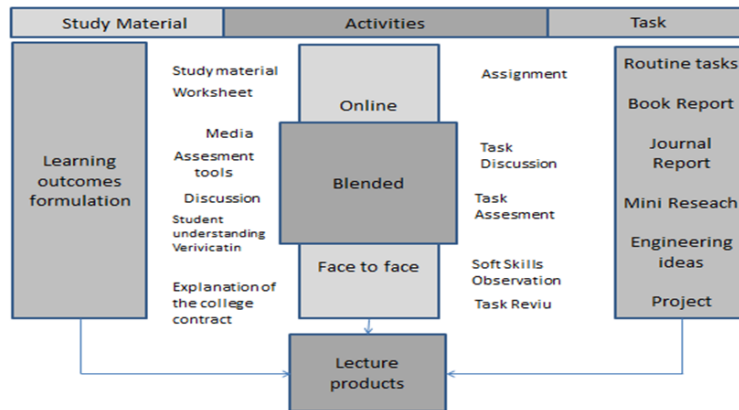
Study Material

Activities

Task

Learning outcomes formulation

Study material

Worksheet

Media

Assesment tools

Discussion

Student understanding Verivicatin

Explanation of the college contract

Online

Blended

Face to face

Assignment

Task Discussion

Task Assesment

Soft Skills Observation

Task Reviu

Routine tasks

Book Report

Journal Report

Mini Reseach

Engineering ideas

Project

Lecture products